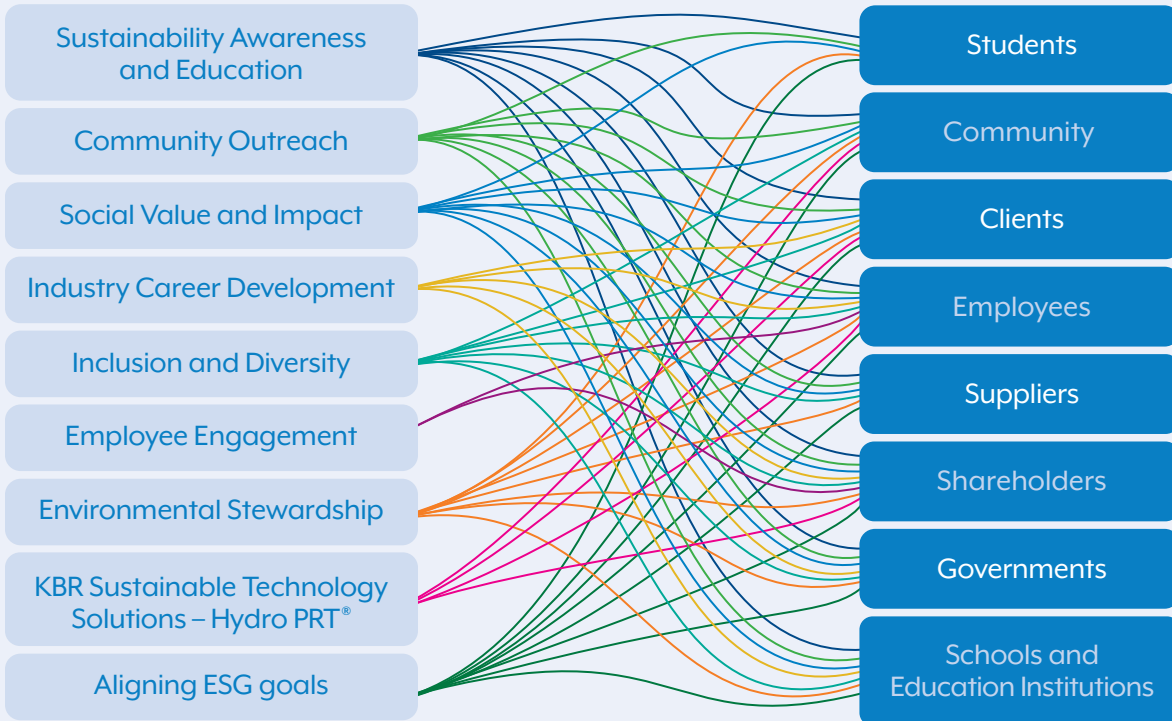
Sustainability Awareness and Education

Community Outreach

Social Value and Impact

Industry Career Development

Inclusion and Diversity

Employee Engagement

Environmental Stewardship

KBR Sustainable Technology Solutions – Hydro PRT®

Aligning ESG goals

Students

Community

Clients

Employees

Suppliers

Shareholders

Governments

Schools and Education Institutions